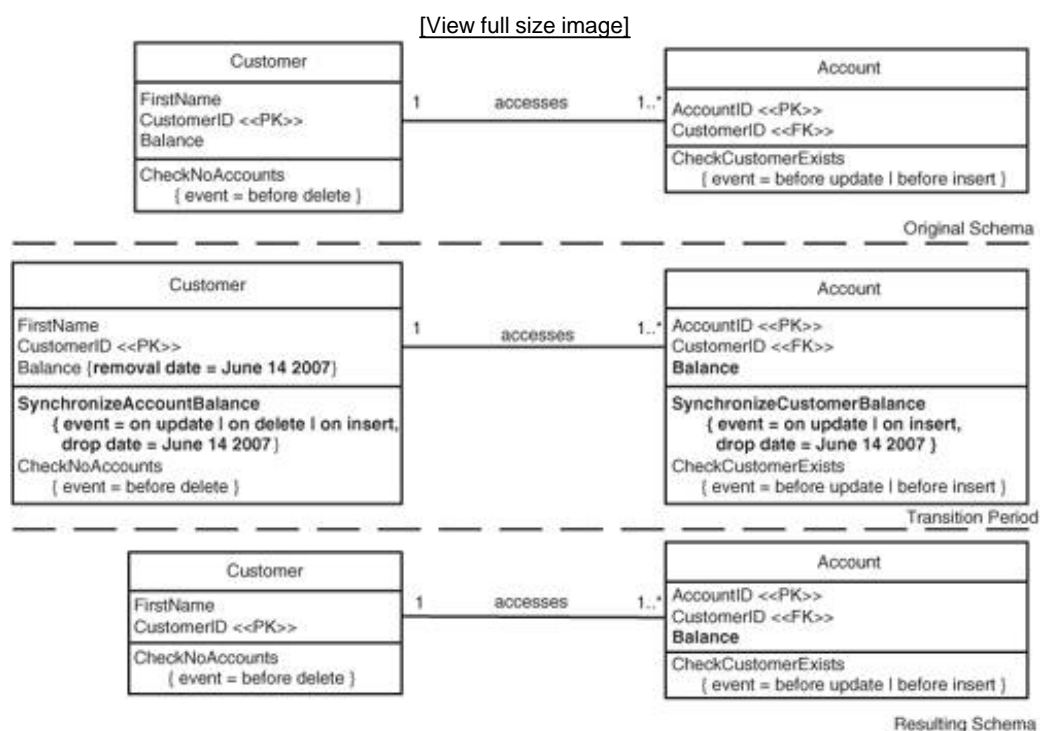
[View full size image]

Customer

FirstName
CustomerID <<PK>>
Balance

CheckNoAccounts
{ event = before delete }

1

accesses

1..*

Account

AccountID <<PK>>
CustomerID <<FK>>

CheckCustomerExists
{ event = before update | before insert }

Original Schema

Customer

FirstName
CustomerID <<PK>>
Balance {removal date = June 14 2007}

SynchronizeAccountBalance
{ event = on update | on delete | on insert, drop date = June 14 2007 }
CheckNoAccounts
{ event = before delete }

1

accesses

1..*

Account

AccountID <<PK>>
CustomerID <<FK>>
Balance

SynchronizeCustomerBalance
{ event = on update | on insert, drop date = June 14 2007 }
CheckCustomerExists
{ event = before update | before insert }

Transition Period

Customer

FirstName
CustomerID <<PK>>

CheckNoAccounts
{ event = before delete }

1

accesses

1..*

Account

AccountID <<PK>>
CustomerID <<FK>>
Balance

CheckCustomerExists
{ event = before update | before insert }

Resulting Schema